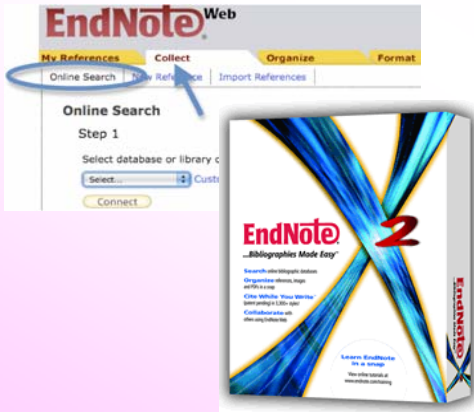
EndNote Web

My References | Collect | Organize | Format

Online Search | New Reference | Import References

Online Search

Step 1

Select database or library c

Select... Custo

Connect

EndNote X2

...Bibliographies Made Easy

Search online bibliographic databases

Organize references, images and PDFs in a snap

Cite While You Write (patent pending) in 2,300+ styles

Collaborate with others using EndNote Web

Learn EndNote in a snap

View online tutorials at www.endnote.com/training

EndNote X2